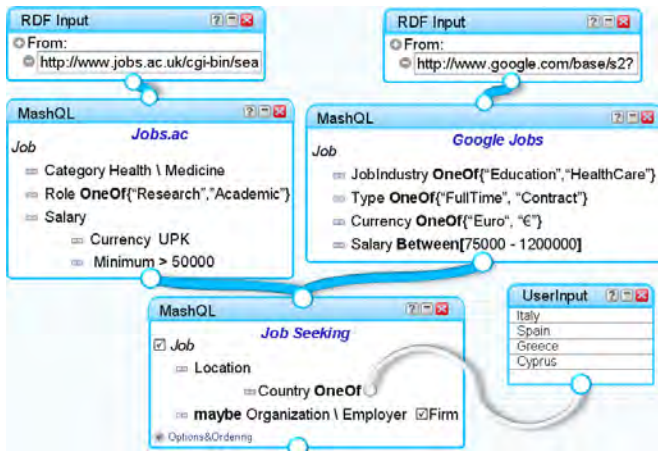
RDF Input
From:
http://www.jobs.ac.uk/cgi-bin/sea

RDF Input
From:
http://www.google.com/base/s2?

MashQL
Jobs.ac
Job
Category Health \ Medicine
Role OneOf{"Research","Academic"}
Salary
Currency UPK
Minimum > 50000

MashQL
Google Jobs
Job
JobIndustry OneOf{"Education","HealthCare"}
Type OneOf{"FullTime", "Contract"}
Currency OneOf{"Euro", "€"}
Salary Between[75000 - 1200000]

MashQL
Job Seeking
Job
Location
Country OneOf
maybe Organization \ Employer Firm
Options&Ordering

UserInput
Italy
Spain
Greece
Cyprus